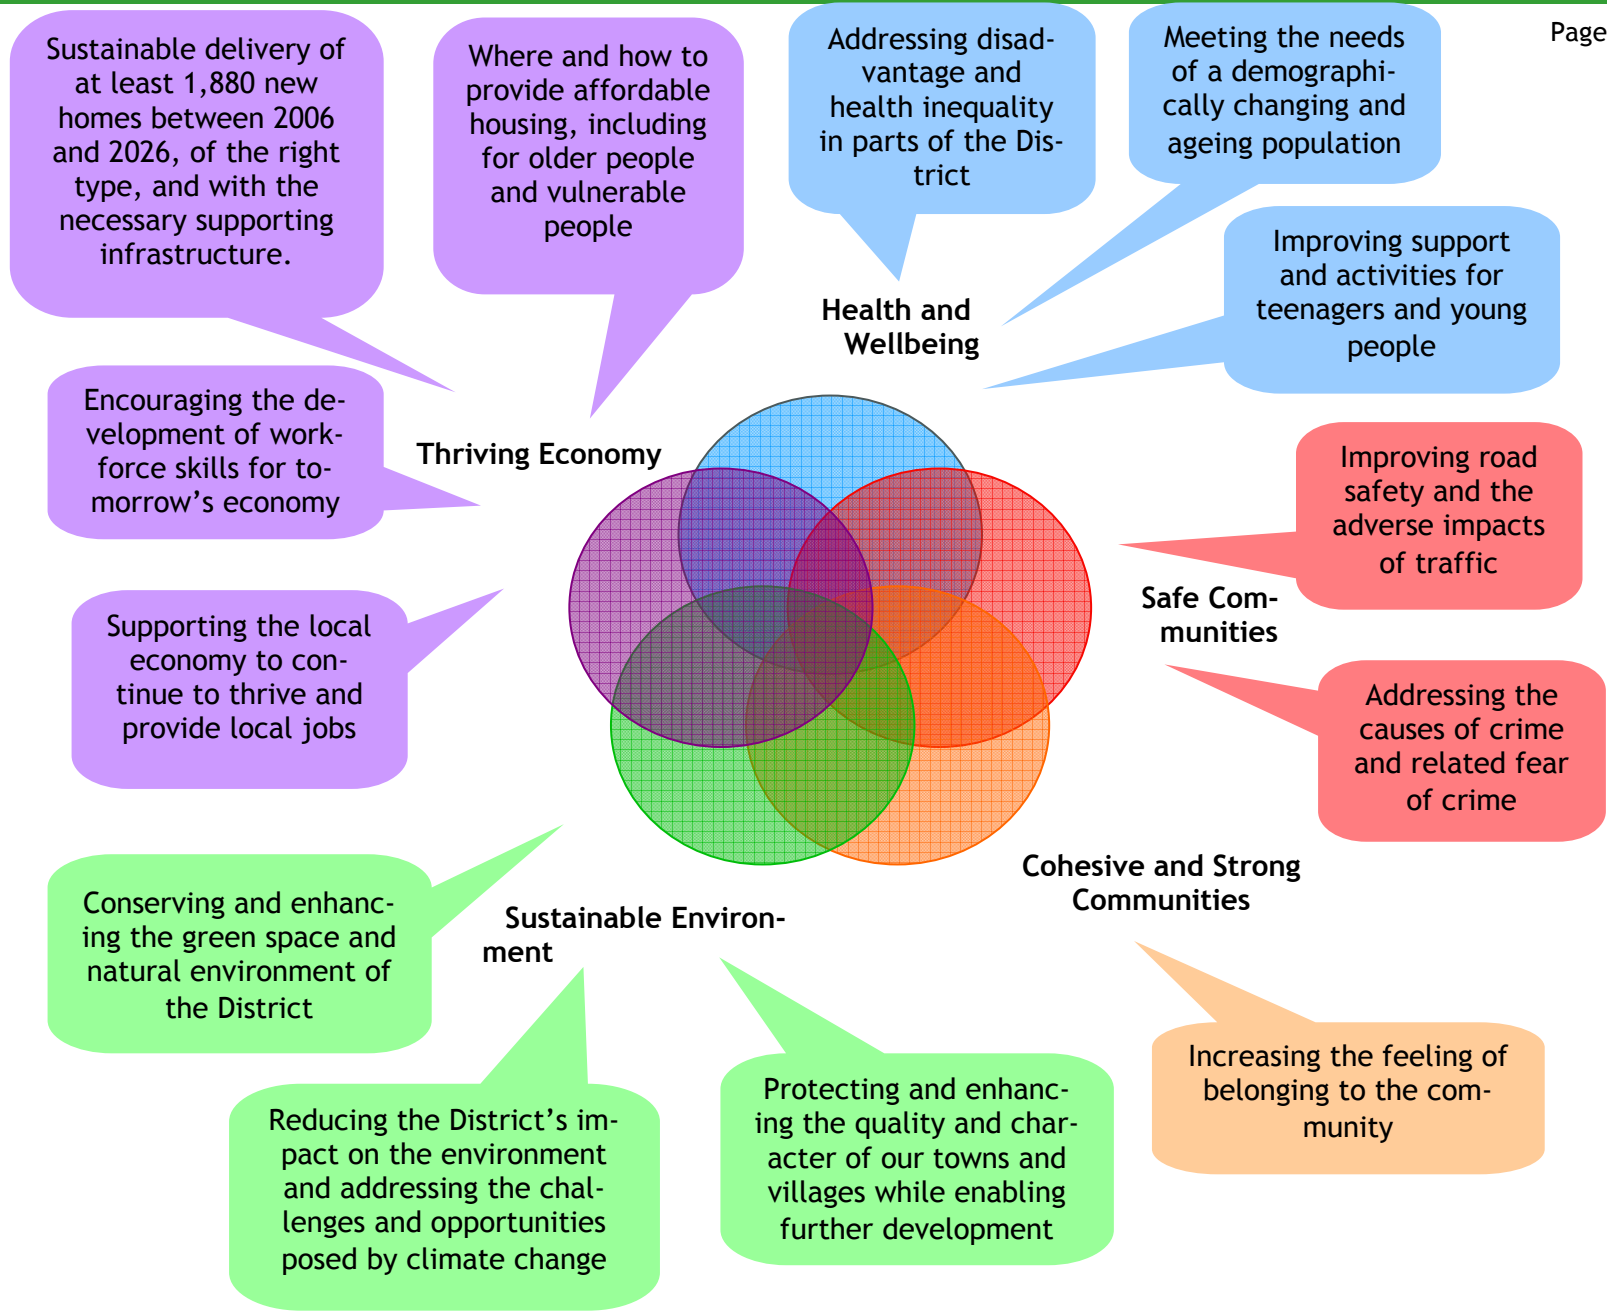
Page

Sustainable delivery of at least 1,880 new homes between 2006 and 2026, of the right type, and with the necessary supporting infrastructure.

Where and how to provide affordable housing, including for older people and vulnerable people

Addressing disadvantage and health inequality in parts of the District

Meeting the needs of a demographically changing and ageing population

Improving support and activities for teenagers and young people

Health and Wellbeing

Encouraging the development of workforce skills for tomorrow's economy

Thriving Economy

Improving road safety and the adverse impacts of traffic

Safe Communities

Supporting the local economy to continue to thrive and provide local jobs

Addressing the causes of crime and related fear of crime

Cohesive and Strong Communities

Conserving and enhancing the green space and natural environment of the District

Sustainable Environment

Increasing the feeling of belonging to the community

Reducing the District's impact on the environment and addressing the challenges and opportunities posed by climate change

Protecting and enhancing the quality and character of our towns and villages while enabling further development